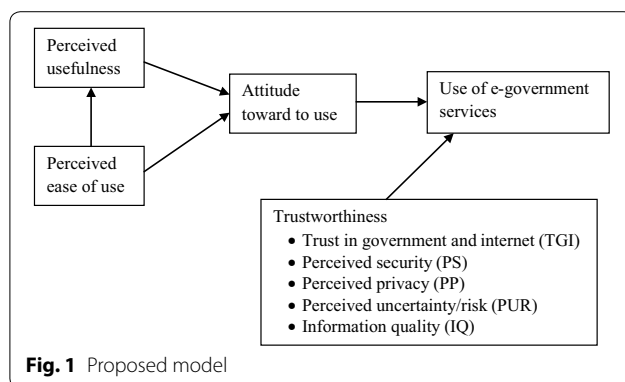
Perceived usefulness

Perceived ease of use

Attitude toward to use

Use of e-government services

Trustworthiness
- Trust in government and internet (TGI)
- Perceived security (PS)
- Perceived privacy (PP)
- Perceived uncertainty/risk (PUR)
- Information quality (IQ)

Fig. 1 Proposed model